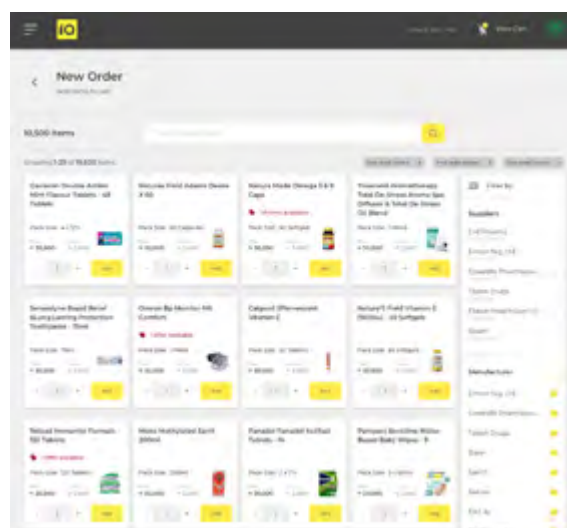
IO

View Cart

New Order

10,500 Items

Showing 1-20 of 10,500 Items

Filter by

Suppliers

Garamin Double Action Mint Flavour Tablets - 48 Tablets

Natures Field Adams Omega 3 60

Natures Made Omega 3 6 9 Caps

Tresemmé Aromatherapy Total De-Stress Aroma Spa Diffuser & Total De-Stress Oil Blend

Sensodyne Rapid Relief Long Lasting Protection Toothpaste - 75ml

Omron Bp Monitor M6 Comfort

Calpol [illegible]

Nature's Field Vitamin E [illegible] - 60 Softgels

Natural Immunity Formula - 120 Tablets

Mom Multivitamin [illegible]

Panadol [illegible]

Pampers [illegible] Baby Wipes

Add

Manufacturer